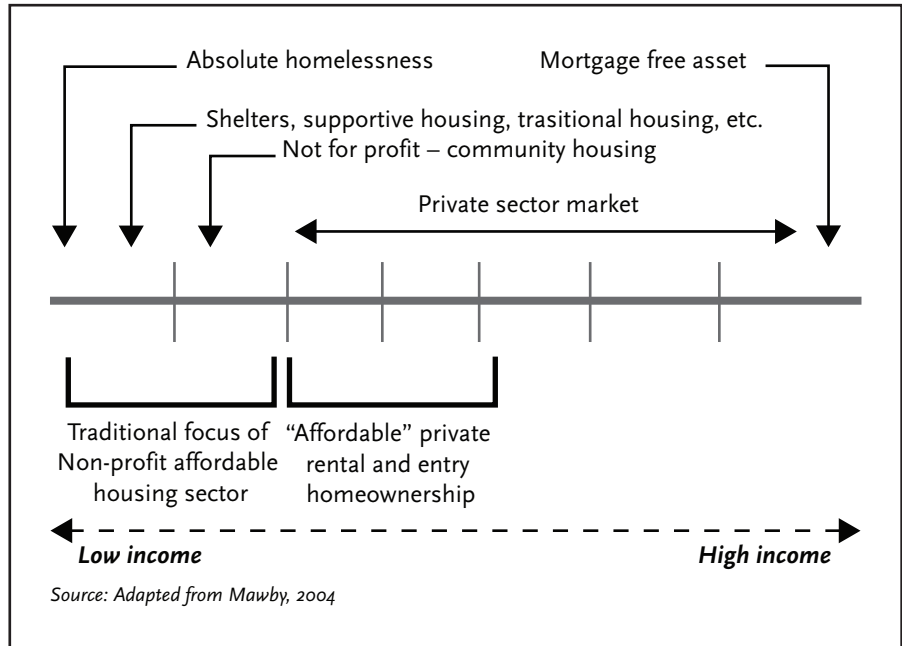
Absolute homelessness

Mortgage free asset

Shelters, supportive housing, trasitional housing, etc.

Not for profit – community housing

Private sector market

Traditional focus of Non-profit affordable housing sector

"Affordable" private rental and entry homeownership

Low income

High income

Source: Adapted from Mawby, 2004